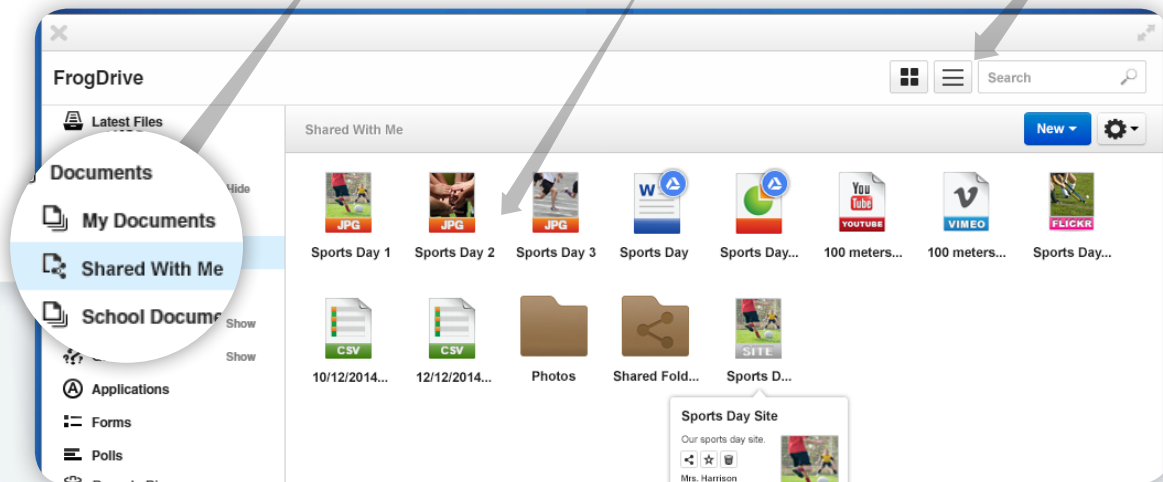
FrogDrive

Search

Latest Files

Documents

Hide

My Documents

Shared With Me

School Docume

Show

Show

Applications

Forms

Polls

Shared With Me

New

JPG
Sports Day 1

JPG
Sports Day 2

JPG
Sports Day 3

W
Sports Day

Sports Day...

You Tube
YOUTUBE
100 meters...

VIMEO
100 meters...

FLICKR
Sports Day...

CSV
10/12/2014...

CSV
12/12/2014...

Photos

Shared Fold...

SITE
Sports D...

Sports Day Site

Our sports day site.

Mrs. Harrison